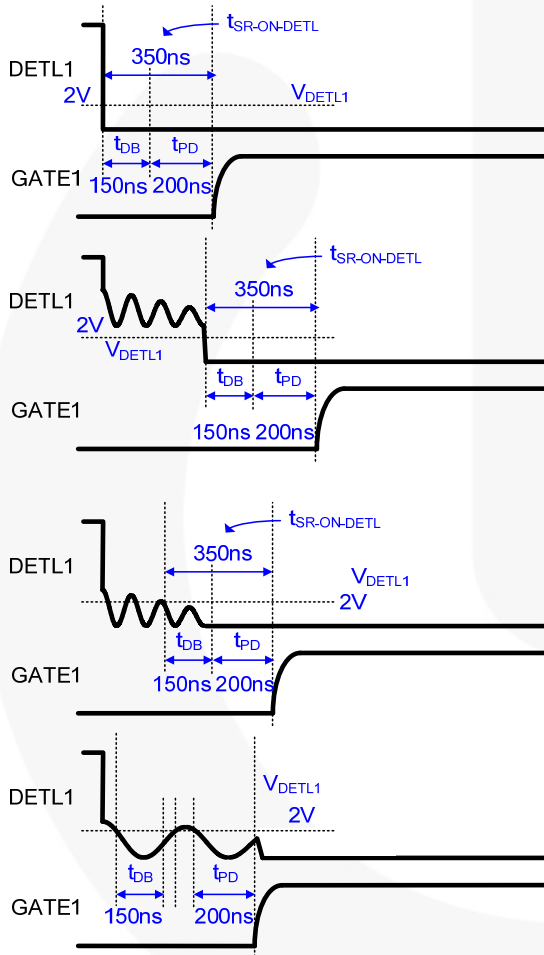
$t_{SR\text{-}ON\text{-}DETL}$
DETL1
350ns
2V
$V_{DETL1}$
$t_{DB}$
$t_{PD}$
GATE1
150ns 200ns

$t_{SR\text{-}ON\text{-}DETL}$
DETL1
350ns
2V
$V_{DETL1}$
$t_{DB}$
$t_{PD}$
GATE1
150ns 200ns

$t_{SR\text{-}ON\text{-}DETL}$
DETL1
350ns
$V_{DETL1}$
2V
$t_{DB}$
$t_{PD}$
GATE1
150ns 200ns

$V_{DETL1}$
DETL1
2V
$t_{DB}$
$t_{PD}$
GATE1
150ns
200ns